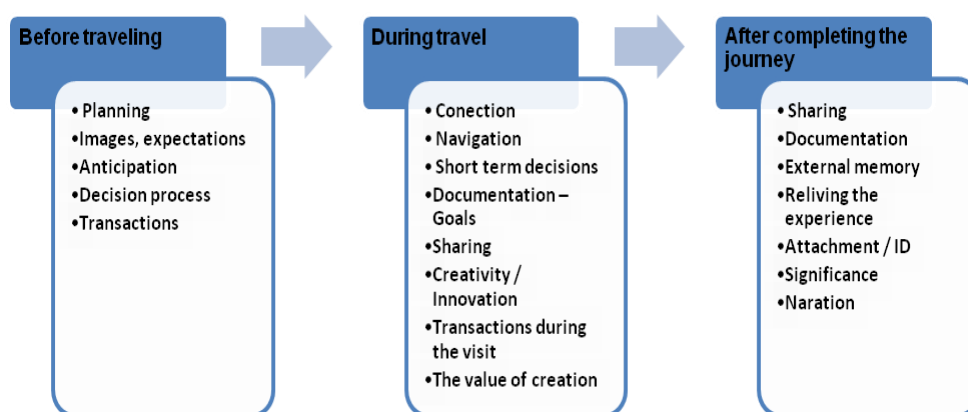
Before traveling

• Planning
•Images, expectations
•Anticipation
•Decision process
•Transactions

During travel

• Conection
• Navigation
• Short term decisions
•Documentation – Goals
•Sharing
•Creativity / Innovation
•Transactions during the visit
•The value of creation

After completing the journey

• Sharing
•Documentation
•External memory
•Reliving the experience
•Attachment / ID
•Significance
•Naration